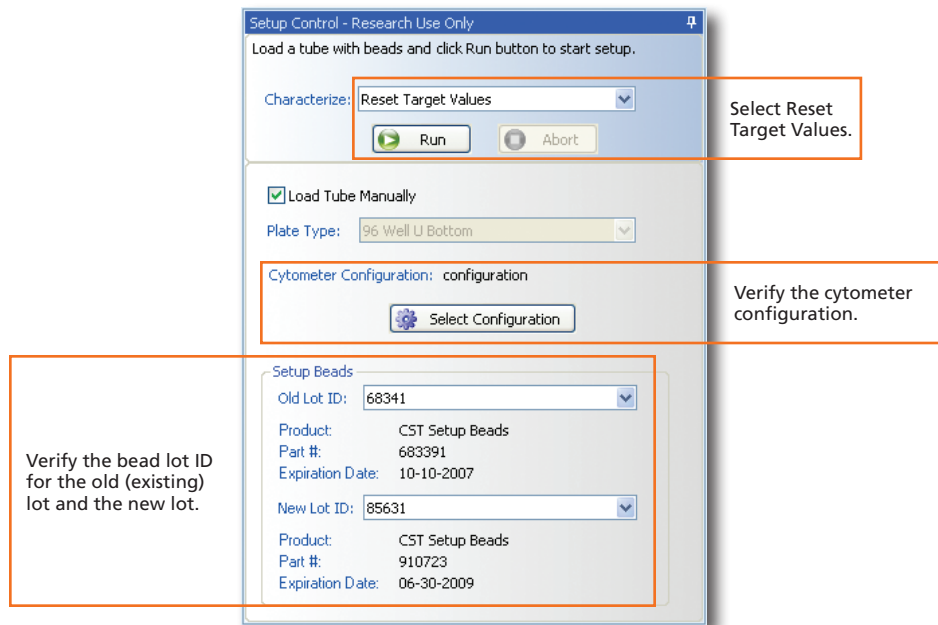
Setup Control - Research Use Only

Load a tube with beads and click Run button to start setup.

Characterize: Reset Target Values

Run

Abort

Select Reset Target Values.

Load Tube Manually

Plate Type: 96 Well U Bottom

Cytometer Configuration: configuration

Select Configuration

Verify the cytometer configuration.

Setup Beads

Old Lot ID: 68341

Product: CST Setup Beads
Part #: 683391
Expiration Date: 10-10-2007

New Lot ID: 85631

Product: CST Setup Beads
Part #: 910723
Expiration Date: 06-30-2009

Verify the bead lot ID for the old (existing) lot and the new lot.